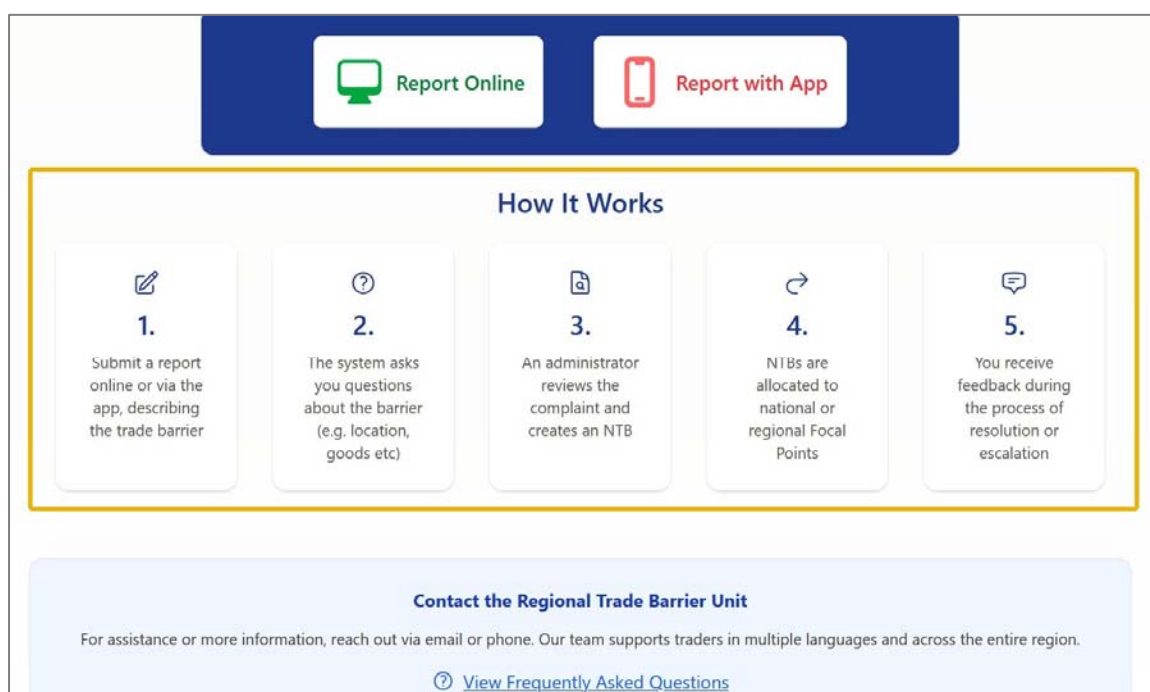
Report Online

Report with App

How It Works

1.
Submit a report online or via the app, describing the trade barrier

2.
The system asks you questions about the barrier (e.g. location, goods etc)

3.
An administrator reviews the complaint and creates an NTB

4.
NTBs are allocated to national or regional Focal Points

5.
You receive feedback during the process of resolution or escalation

Contact the Regional Trade Barrier Unit

For assistance or more information, reach out via email or phone. Our team supports traders in multiple languages and across the entire region.

View Frequently Asked Questions